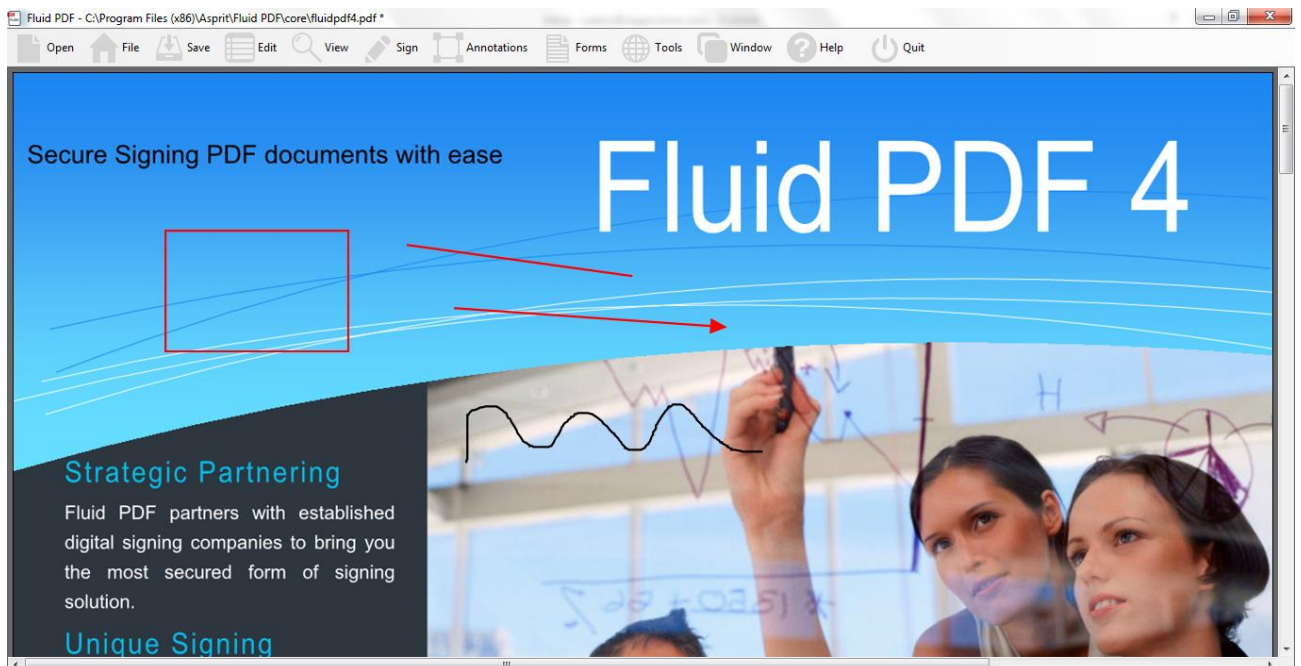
Fluid PDF - C:\Program Files (x86)\Asprit\Fluid PDF\core\fluidpdf4.pdf *

Open File Save Edit View Sign Annotations Forms Tools Window Help Quit

Secure Signing PDF documents with ease

Fluid PDF 4

Strategic Partnering

Fluid PDF partners with established digital signing companies to bring you the most secured form of signing solution.

Unique Signing